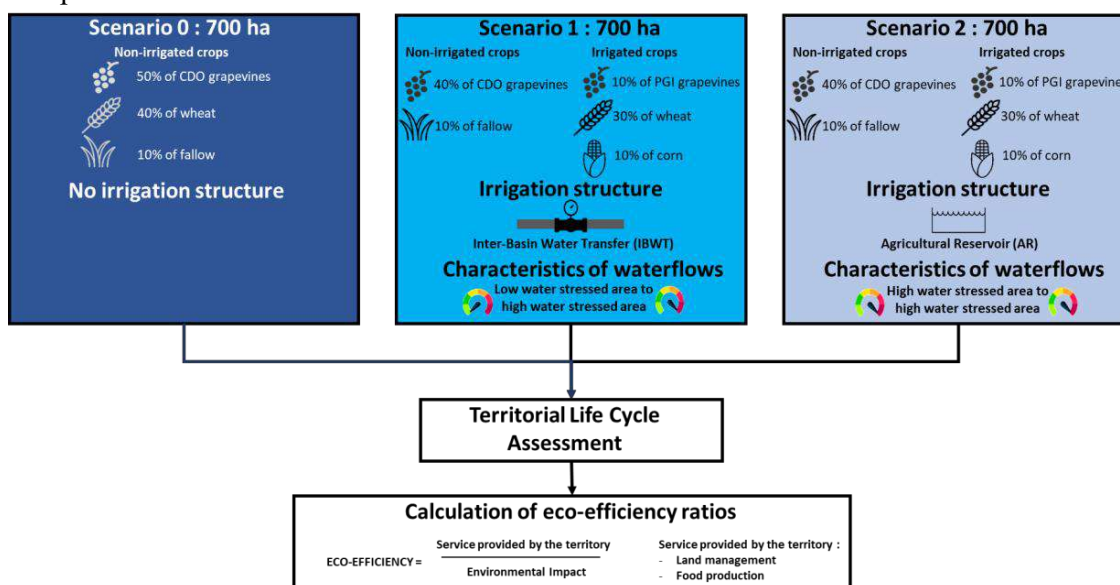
Scenario 0 : 700 ha
Non-irrigated crops
50% of CDO grapevines
40% of wheat
10% of fallow
No irrigation structure

Scenario 1 : 700 ha
Non-irrigated crops
40% of CDO grapevines
10% of fallow
Irrigated crops
10% of PGI grapevines
30% of wheat
10% of corn
Irrigation structure
Inter-Basin Water Transfer (IBWT)
Characteristics of waterflows
Low water stressed area to high water stressed area

Scenario 2 : 700 ha
Non-irrigated crops
40% of CDO grapevines
10% of fallow
Irrigated crops
10% of PGI grapevines
30% of wheat
10% of corn
Irrigation structure
Agricultural Reservoir (AR)
Characteristics of waterflows
High water stressed area to high water stressed area

Territorial Life Cycle Assessment

Calculation of eco-efficiency ratios
ECO-EFFICIENCY = $\frac{\text{Service provided by the territory}}{\text{Environmental Impact}}$
Service provided by the territory :
- Land management
- Food production